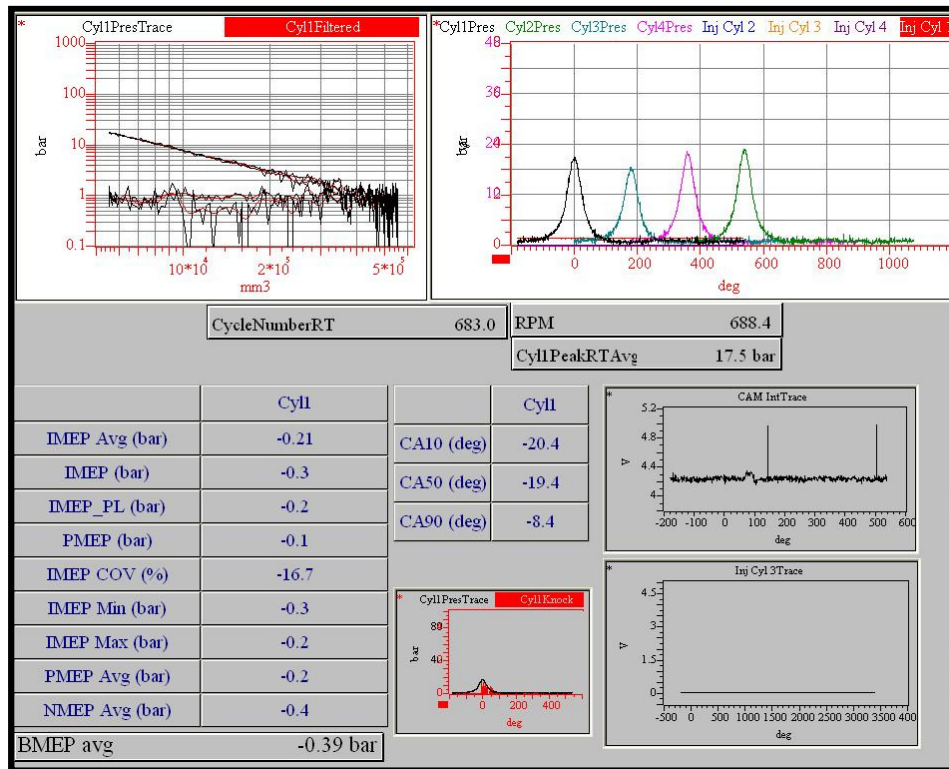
* Cyl1PresTrace Cyl1Filtered

1000
100
10
1
0.1
bar
10*10^4 2*10^5 5*10^5
mm3

*Cyl1Pres Cyl2Pres Cyl3Pres Cyl4Pres Inj Cyl 2 Inj Cyl 3 Inj Cyl 4 Inj Cyl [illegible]

40
30
20
10
0
bar
0 200 400 600 800 1000
deg

CycleNumberRT 683.0

RPM 688.4

Cyl1PeakRTAvg 17.5 bar

| | Cyl1 |
|---|---|
| IMEP Avg (bar) | -0.21 |
| IMEP (bar) | -0.3 |
| IMEP_PL (bar) | -0.2 |
| PMEP (bar) | -0.1 |
| IMEP COV (%) | -16.7 |
| IMEP Min (bar) | -0.3 |
| IMEP Max (bar) | -0.2 |
| PMEP Avg (bar) | -0.2 |
| NMEP Avg (bar) | -0.4 |

BMEP avg -0.39 bar

| | Cyl1 |
|---|---|
| CA10 (deg) | -20.4 |
| CA50 (deg) | -19.4 |
| CA90 (deg) | -8.4 |

* CAM IntTrace
5.2
4.8
4.4
4
V
-200 -100 0 100 200 300 400 500 600
deg

* Cyl1PresTrace Cyl1Knock
80
40
0
bar
0 200 400
deg

* Inj Cyl 3Trace
4.5
3
1.5
0
V
-500 0 500 1000 1500 2000 2500 3000 3500 4000
deg